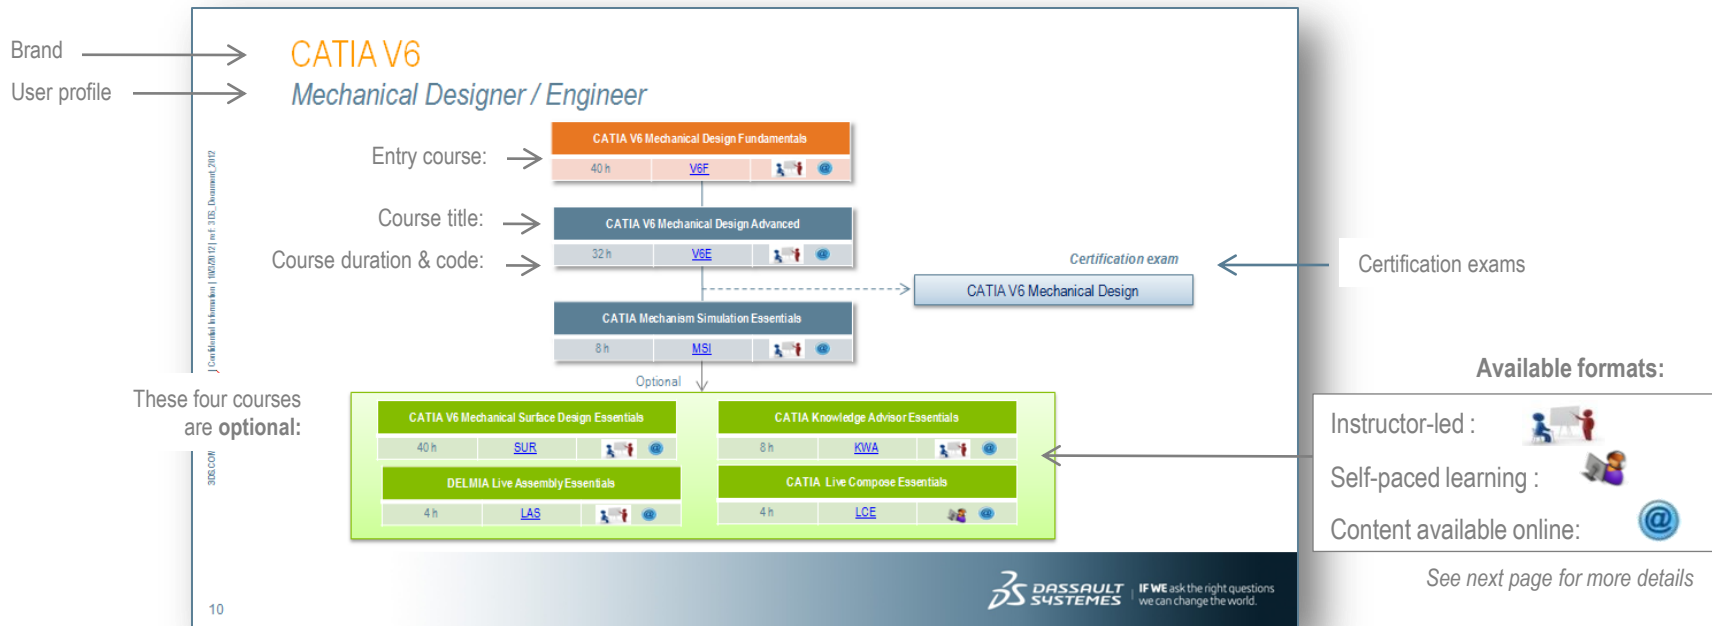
Brand

User profile

CATIA V6

Mechanical Designer / Engineer

Entry course:

CATIA V6 Mechanical Design Fundamentals

40 h | V6F

Course title:

CATIA V6 Mechanical Design Advanced

Course duration & code:

32 h | V6E

Certification exam

CATIA V6 Mechanical Design

Certification exams

CATIA Mechanism Simulation Essentials

8 h | MSI

Optional

These four courses are optional:

CATIA V6 Mechanical Surface Design Essentials

40 h | SUR

CATIA Knowledge Advisor Essentials

8 h | KWA

DELMIA Live Assembly Essentials

4 h | LAS

CATIA Live Compose Essentials

4 h | LCE

Available formats:

Instructor-led :

Self-paced learning :

Content available online:

See next page for more details

Confidential Information | 10/25/2012 | ref.: 3DS_Document_2012

3DS.COM

10

DASSAULT SYSTEMES | IF WE ask the right questions we can change the world.